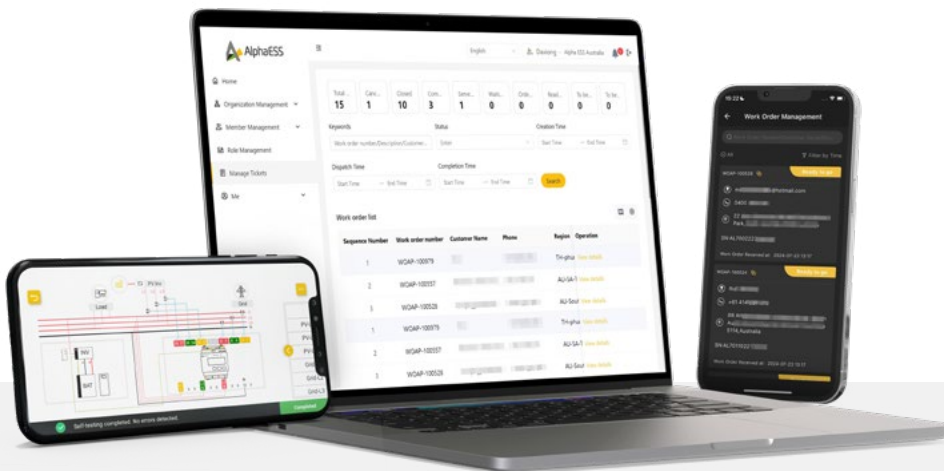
AlphaESS

English | Daxiang - Alpha ESS Australia

Home
Organization Management
Member Management
Role Management
Manage Tickets
Me

| Total... | Canc... | Closed | Com... | Servi... | Waiti... | Orde... | Reali... | To be... | To be... |
|---|---|---|---|---|---|---|---|---|---|
| 15 | 1 | 10 | 3 | 1 | 0 | 0 | 0 | 0 | 0 |

Keywords
Work order number/Description/Customer...
Status
Enter
Creation Time
Start Time — End Time
Dispatch Time
Start Time — End Time
Completion Time
Start Time — End Time
Search

Work order list

| Sequence Number | Work order number | Customer Name | Phone | Region | Operation |
|---|---|---|---|---|---|
| 1 | WOAP-100979 | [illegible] | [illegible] | TH-pha | View details |
| 2 | WOAP-100557 | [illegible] | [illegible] | AU-Sou | View details |
| 3 | WOAP-100528 | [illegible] | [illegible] | AU-Sou | View details |
| 1 | WOAP-100979 | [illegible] | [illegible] | TH-pha | View details |
| 2 | WOAP-100557 | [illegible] | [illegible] | AU-SA-T | View details |
| 3 | WOAP-100528 | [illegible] | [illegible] | AU-Sou | View details |

Load
Grid
PV
BAT
Self-testing completed. No errors detected.
Completed

10:22
Work Order Management
All
Filter by Time
WOAP-100528
Ready to go
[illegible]@hotmail.com
0400 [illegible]
SN: AL70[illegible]
Work Order Received at: 2024-07-22 16:17
WOAP-100524
Ready to go
+61 414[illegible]
5114, Australia
SN: AL701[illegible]
Work Order Received at: 2024-07-22 16:17